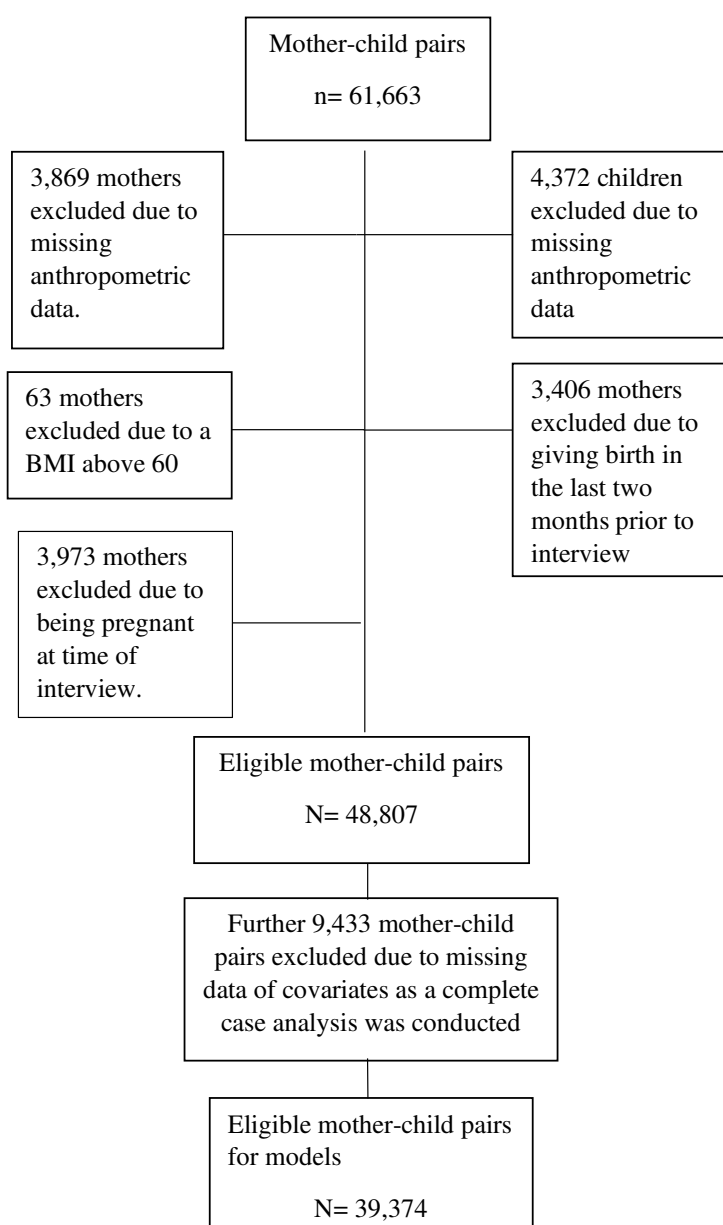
Mother-child pairs

n= 61,663

3,869 mothers excluded due to missing anthropometric data.

4,372 children excluded due to missing anthropometric data

63 mothers excluded due to a BMI above 60

3,406 mothers excluded due to giving birth in the last two months prior to interview

3,973 mothers excluded due to being pregnant at time of interview.

Eligible mother-child pairs

N= 48,807

Further 9,433 mother-child pairs excluded due to missing data of covariates as a complete case analysis was conducted

Eligible mother-child pairs for models

N= 39,374